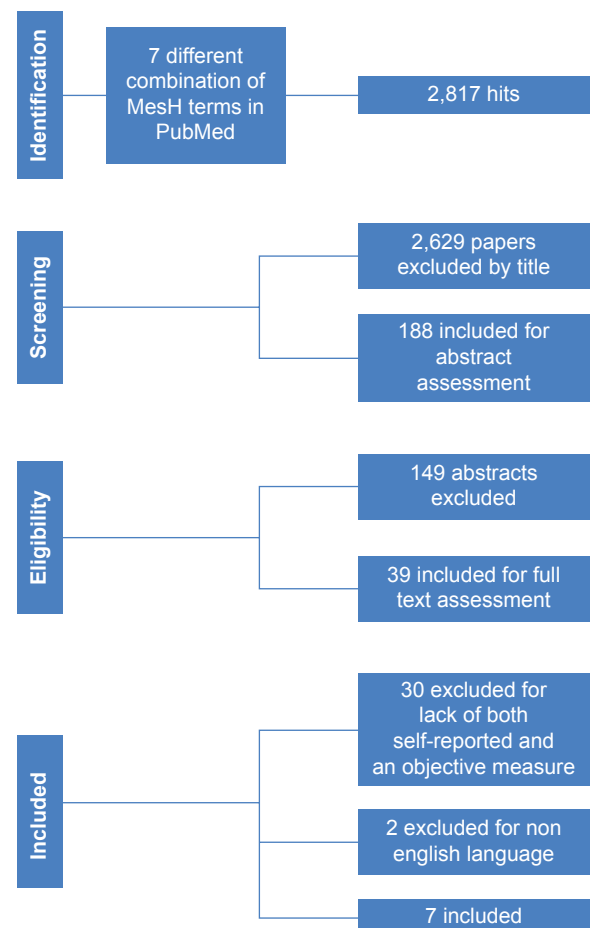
Identification

7 different combination of MesH terms in PubMed

2,817 hits

Screening

2,629 papers excluded by title

188 included for abstract assessment

Eligibility

149 abstracts excluded

39 included for full text assessment

Included

30 excluded for lack of both self-reported and an objective measure

2 excluded for non english language

7 included